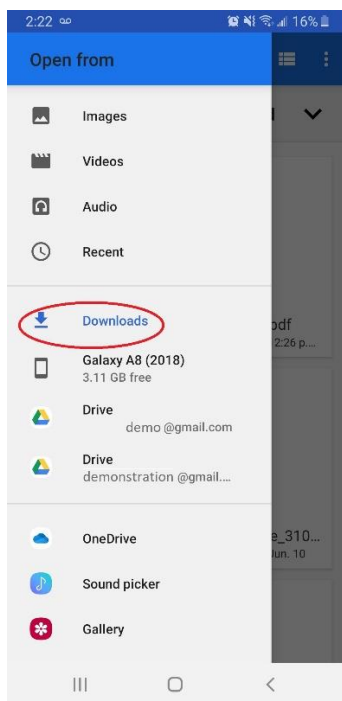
2:22 16%

Open from

Images

Videos

Audio

Recent

Downloads

Galaxy A8 (2018)
3.11 GB free

Drive
demo @gmail.com

Drive
demonstration @gmail....

OneDrive

Sound picker

Gallery

pdf
2:26 p...

e_310...
Jun. 10